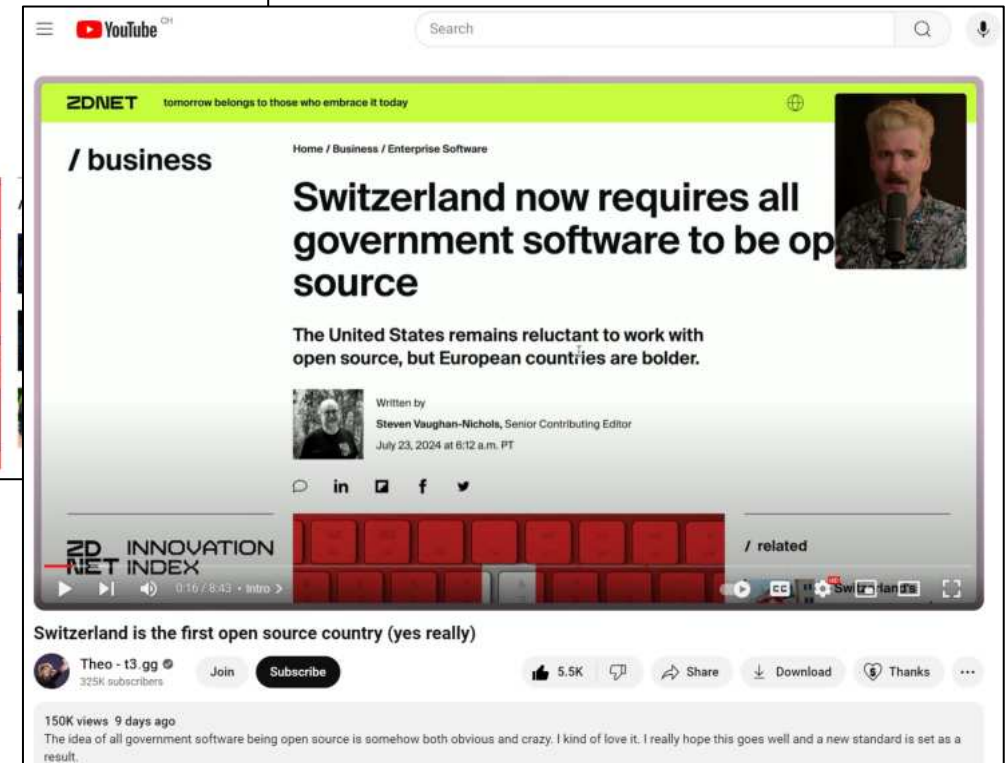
YouTube CH

Search

ZDNET tomorrow belongs to those who embrace it today

/ business

Home / Business / Enterprise Software

Switzerland now requires all government software to be op source

The United States remains reluctant to work with open source, but European countries are bolder.

Written by

Steven Vaughan-Nichols, Senior Contributing Editor

July 23, 2024 at 6:12 a.m. PT

in f

ZD INNOVATION NET INDEX

/ related

0:16 / 8:43 • Intro >

CC

Swi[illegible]

Switzerland is the first open source country (yes really)

Theo - t3.gg
325K subscribers

Join

Subscribe

5.5K

Share

Download

Thanks

...

150K views 9 days ago
The idea of all government software being open source is somehow both obvious and crazy. I kind of love it. I really hope this goes well and a new standard is set as a result.